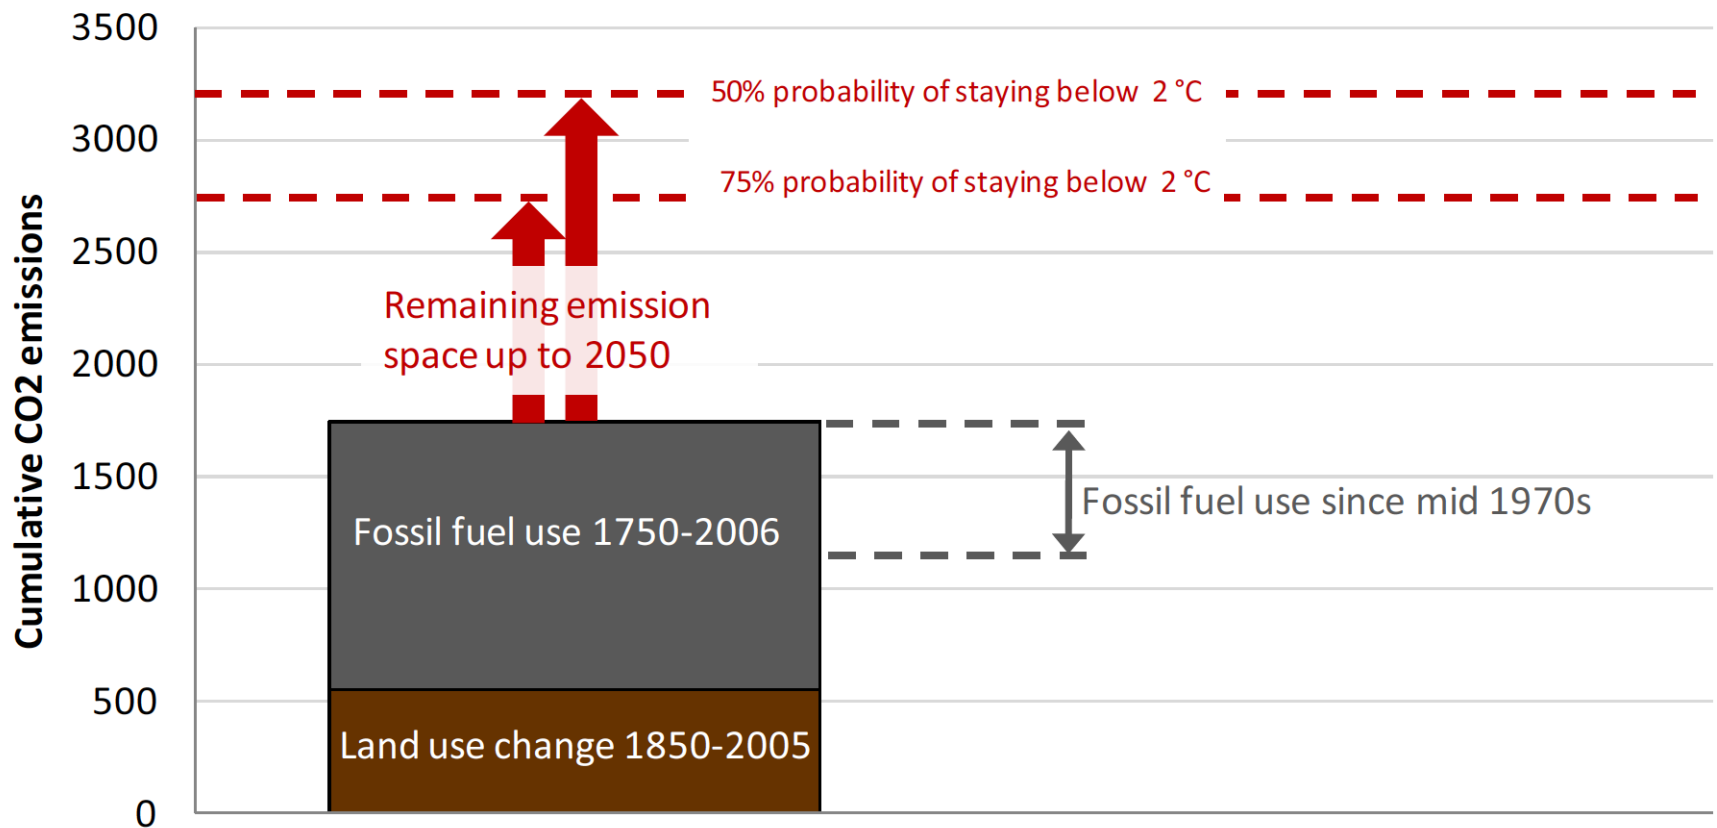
Cumulative CO2 emissions

3500
3000
2500
2000
1500
1000
500
0

50% probability of staying below 2 °C

75% probability of staying below 2 °C

Remaining emission space up to 2050

Fossil fuel use 1750-2006

Fossil fuel use since mid 1970s

Land use change 1850-2005